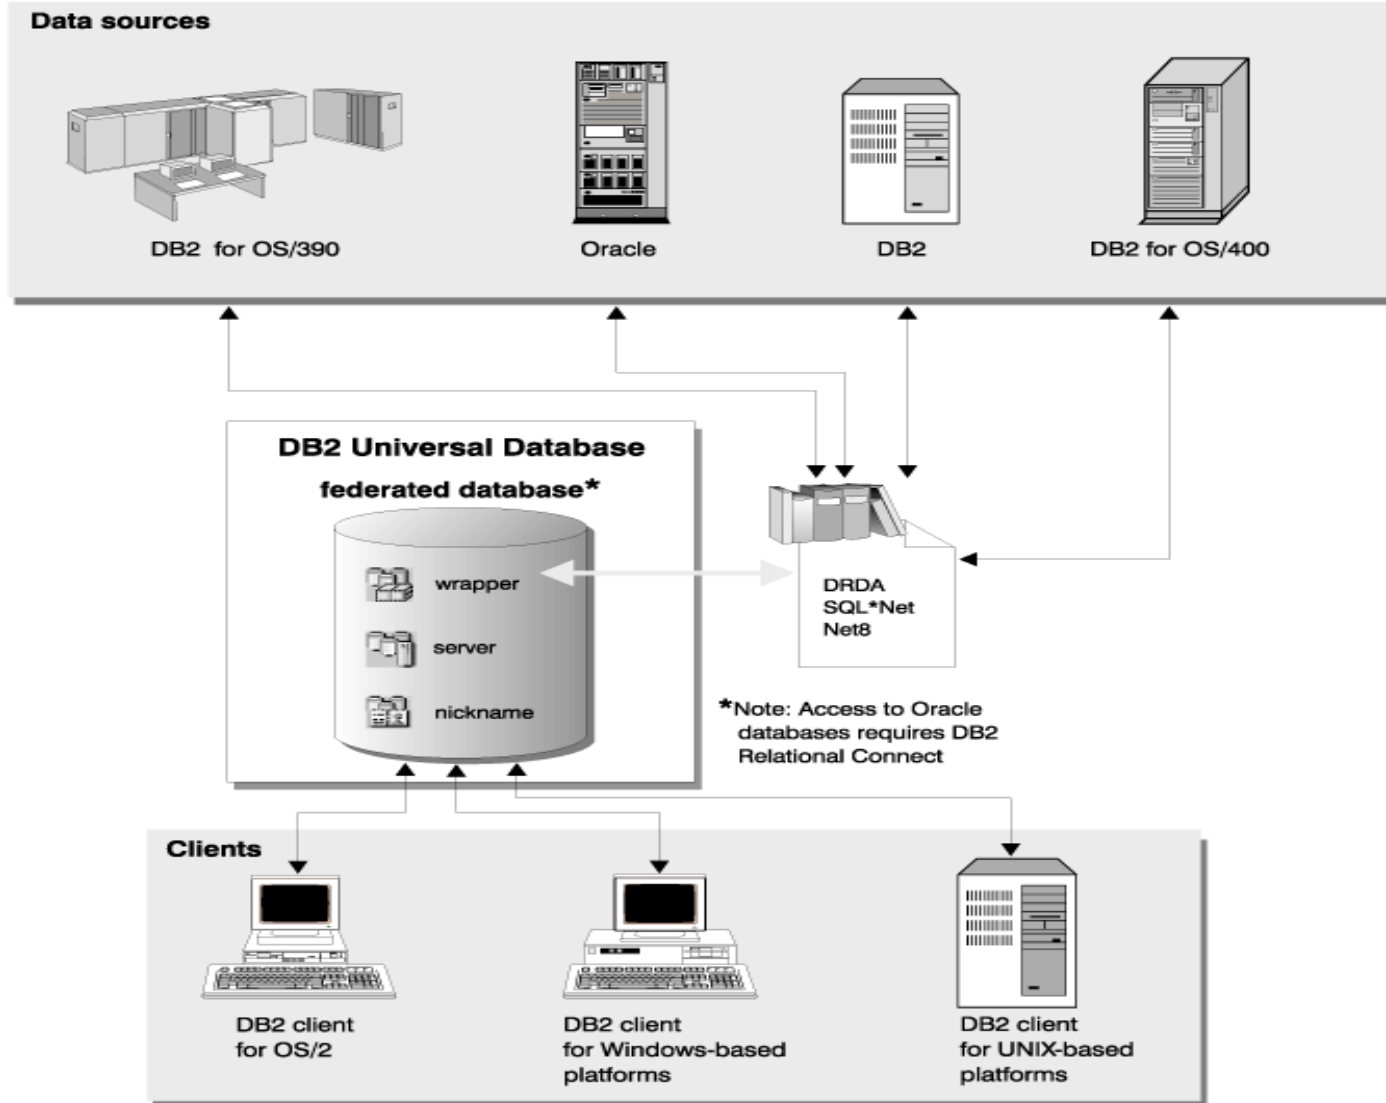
Data sources

DB2 for OS/390

Oracle

DB2

DB2 for OS/400

DB2 Universal Database

federated database*

wrapper

server

nickname

DRDA
SQL*Net
Net8

*Note: Access to Oracle databases requires DB2 Relational Connect

Clients

DB2 client
for OS/2

DB2 client
for Windows-based platforms

DB2 client
for UNIX-based platforms